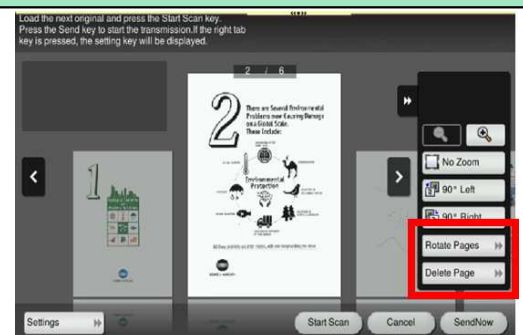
Load the next original and press the Start Scan key.
Press the Send key to start the transmission.If the right tab key is pressed, the setting key will be displayed.

2 / 6

2

There are Several Environmental Problems now Causing Damage on a Global Scale. These Include:

Environmental Protection

1

No Zoom

90° Left

90° Right

Rotate Pages

Delete Page

Settings

Start Scan

Cancel

SendNow